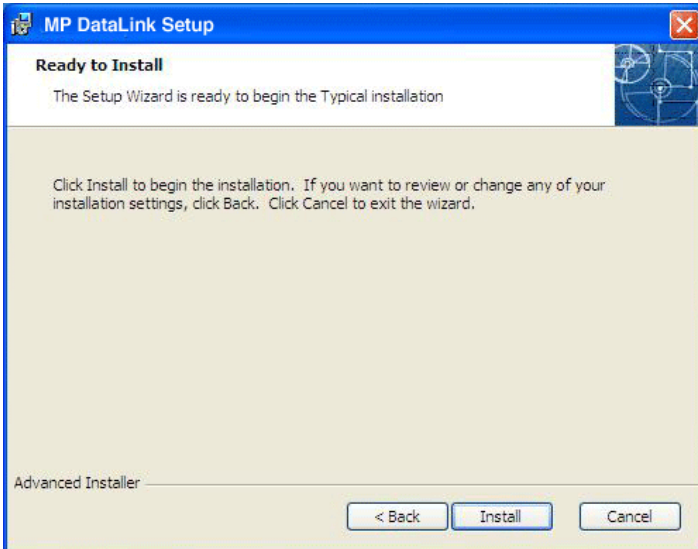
MP DataLink Setup

Ready to Install

The Setup Wizard is ready to begin the Typical installation

Click Install to begin the installation. If you want to review or change any of your installation settings, click Back. Click Cancel to exit the wizard.

Advanced Installer

< Back

Install

Cancel